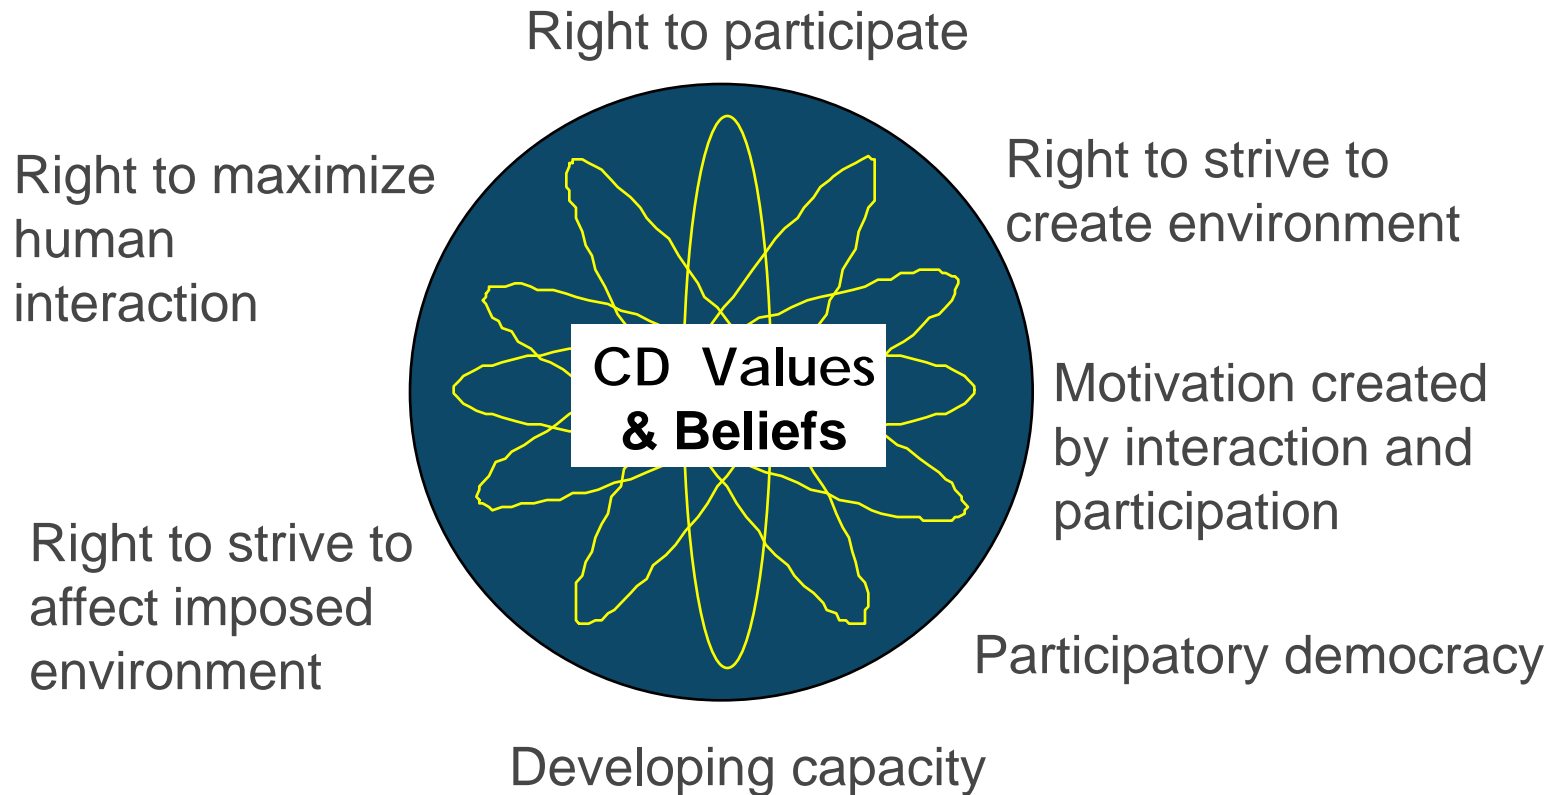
Right to participate

Right to maximize human interaction

Right to strive to create environment

CD Values & Beliefs

Motivation created by interaction and participation

Right to strive to affect imposed environment

Participatory democracy

Developing capacity